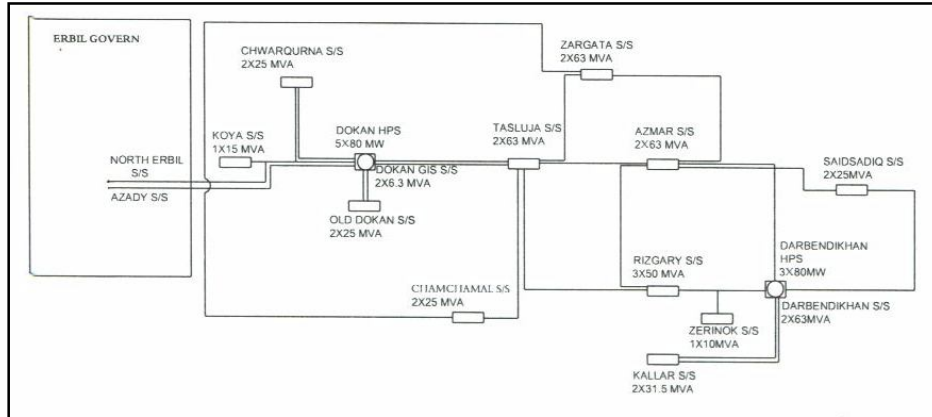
ERBIL GOVERN

CHWARQURNA S/S
2X25 MVA

ZARGATA S/S
2X63 MVA

KOYA S/S
1X15 MVA

DOKAN HPS
5X80 MW

TASLUJA S/S
2X63 MVA

AZMAR S/S
2X63 MVA

SAIDSADIQ S/S
2X25MVA

NORTH ERBIL
S/S

AZADY S/S

DOKAN GIS S/S
2X6.3 MVA

OLD DOKAN S/S
2X25 MVA

RIZGARY S/S
3X50 MVA

DARBENDIKHAN
HPS
3X80MW

CHAMCHAMAL S/S
2X25 MVA

DARBENDIKHAN S/S
2X63MVA

ZERINOK S/S
1X10MVA

KALLAR S/S
2X31.5 MVA